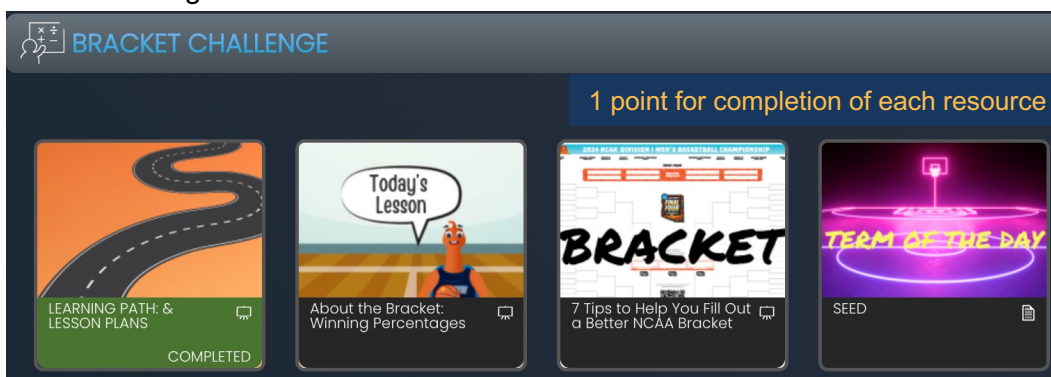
BRACKET CHALLENGE

1 point for completion of each resource

LEARNING PATH: & LESSON PLANS

COMPLETED

Today's Lesson

About the Bracket: Winning Percentages

2024 NCAA DIVISION I MEN'S BASKETBALL CHAMPIONSHIP

BRACKET

7 Tips to Help You Fill Out a Better NCAA Bracket

TERM OF THE DAY

SEED